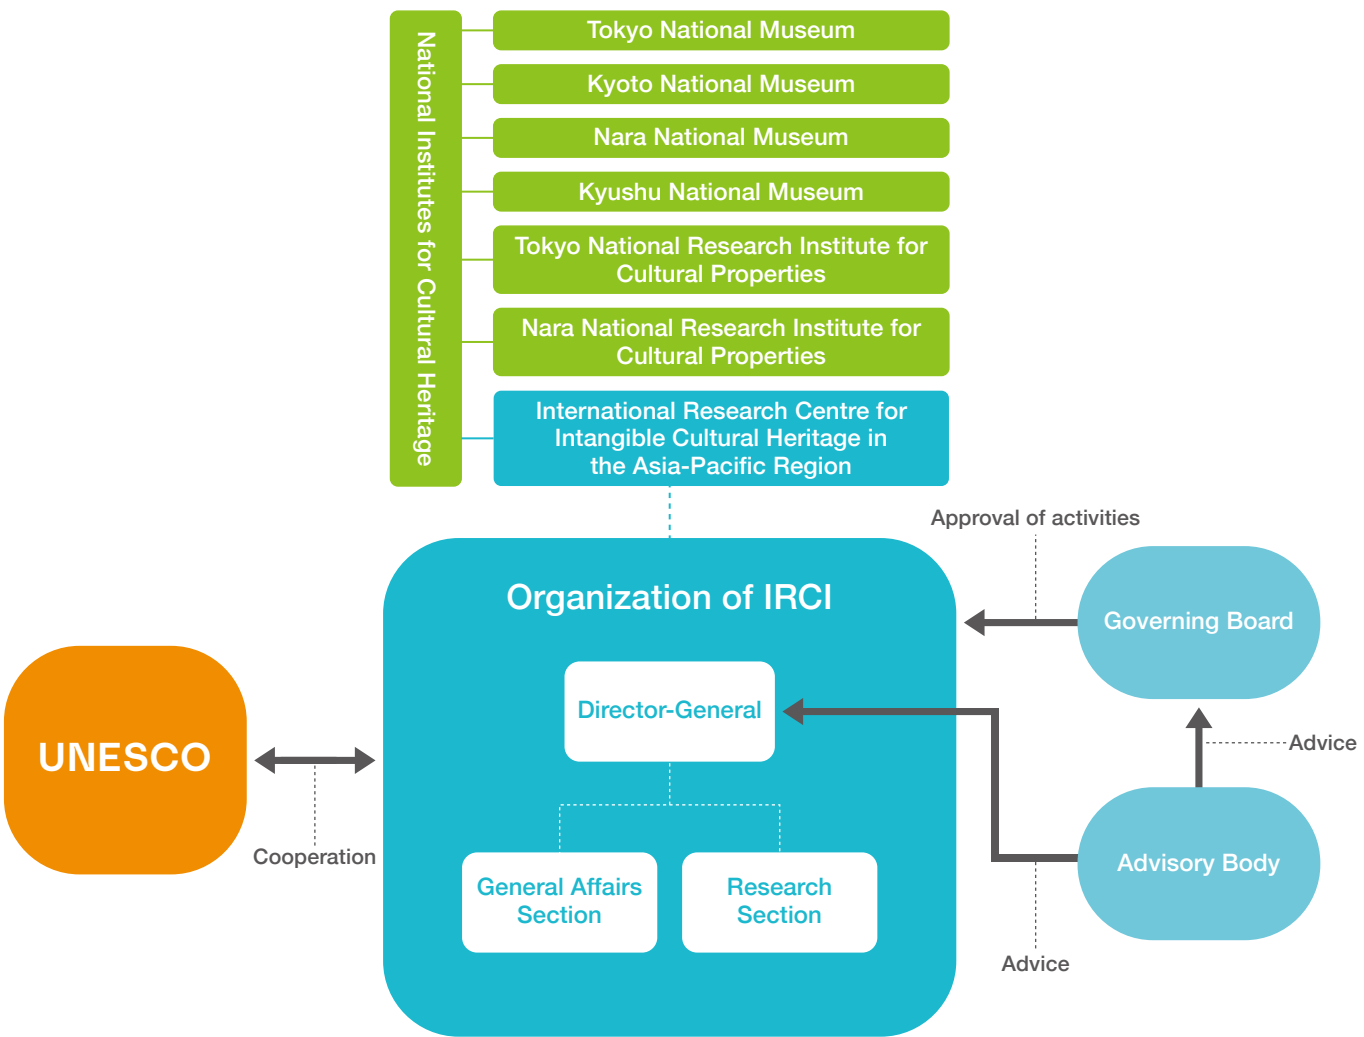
National Institutes for Cultural Heritage

Tokyo National Museum

Kyoto National Museum

Nara National Museum

Kyushu National Museum

Tokyo National Research Institute for Cultural Properties

Nara National Research Institute for Cultural Properties

International Research Centre for Intangible Cultural Heritage in the Asia-Pacific Region

Approval of activities

Organization of IRCI

Governing Board

Director-General

Advice

UNESCO

Cooperation

General Affairs Section

Research Section

Advisory Body

Advice